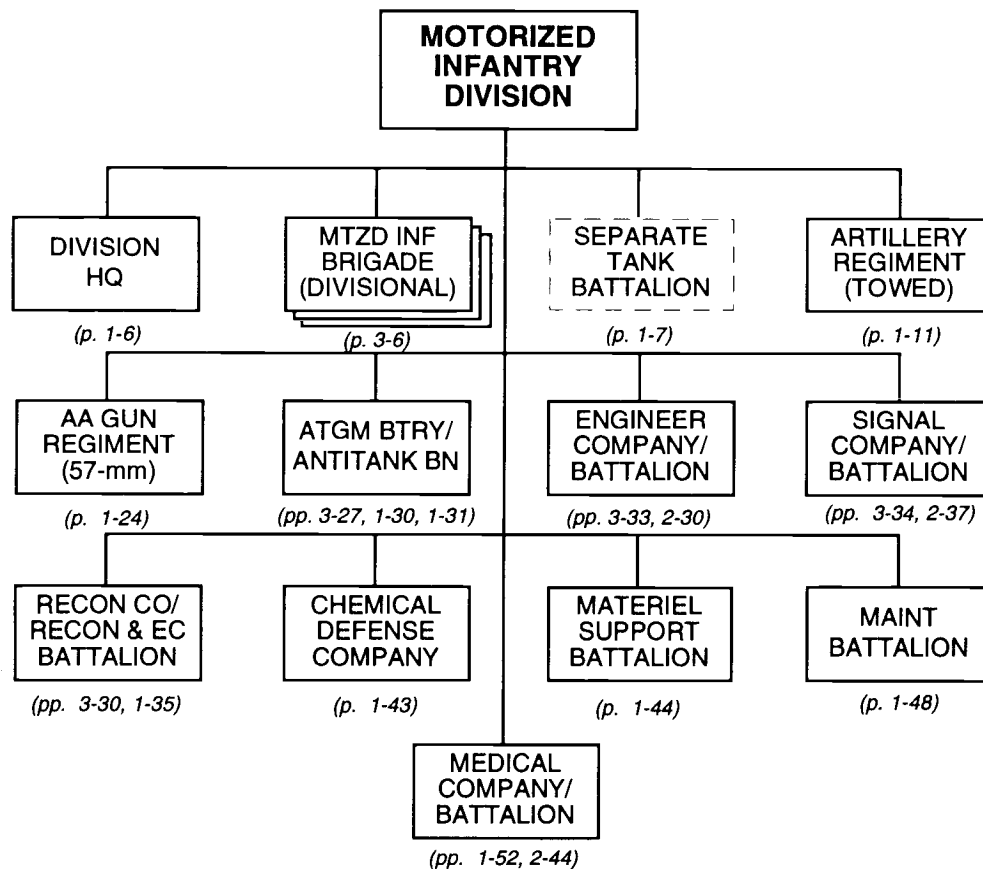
MOTORIZED INFANTRY DIVISION

DIVISION HQ
(p. 1-6)

MTZD INF BRIGADE (DIVISIONAL)
(p. 3-6)

SEPARATE TANK BATTALION
(p. 1-7)

ARTILLERY REGIMENT (TOWED)
(p. 1-11)

AA GUN REGIMENT (57-mm)
(p. 1-24)

ATGM BTRY/ ANTITANK BN
(pp. 3-27, 1-30, 1-31)

ENGINEER COMPANY/ BATTALION
(pp. 3-33, 2-30)

SIGNAL COMPANY/ BATTALION
(pp. 3-34, 2-37)

RECON CO/ RECON & EC BATTALION
(pp. 3-30, 1-35)

CHEMICAL DEFENSE COMPANY
(p. 1-43)

MATERIEL SUPPORT BATTALION
(p. 1-44)

MAINT BATTALION
(p. 1-48)

MEDICAL COMPANY/ BATTALION
(pp. 1-52, 2-44)